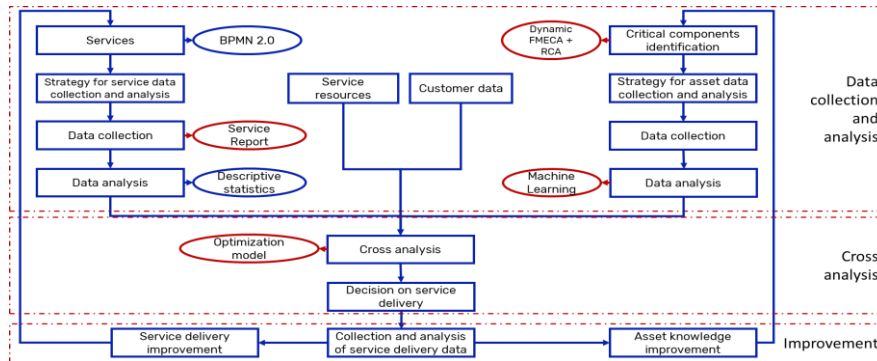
Services

BPMN 2.0

Strategy for service data collection and analysis

Data collection

Service Report

Data analysis

Descriptive statistics

Service resources

Customer data

Dynamic FMECA + RCA

Critical components identification

Strategy for asset data collection and analysis

Data collection

Machine Learning

Data analysis

Data collection and analysis

Optimization model

Cross analysis

Decision on service delivery

Cross analysis

Service delivery improvement

Collection and analysis of service delivery data

Asset knowledge improvement

Improvement